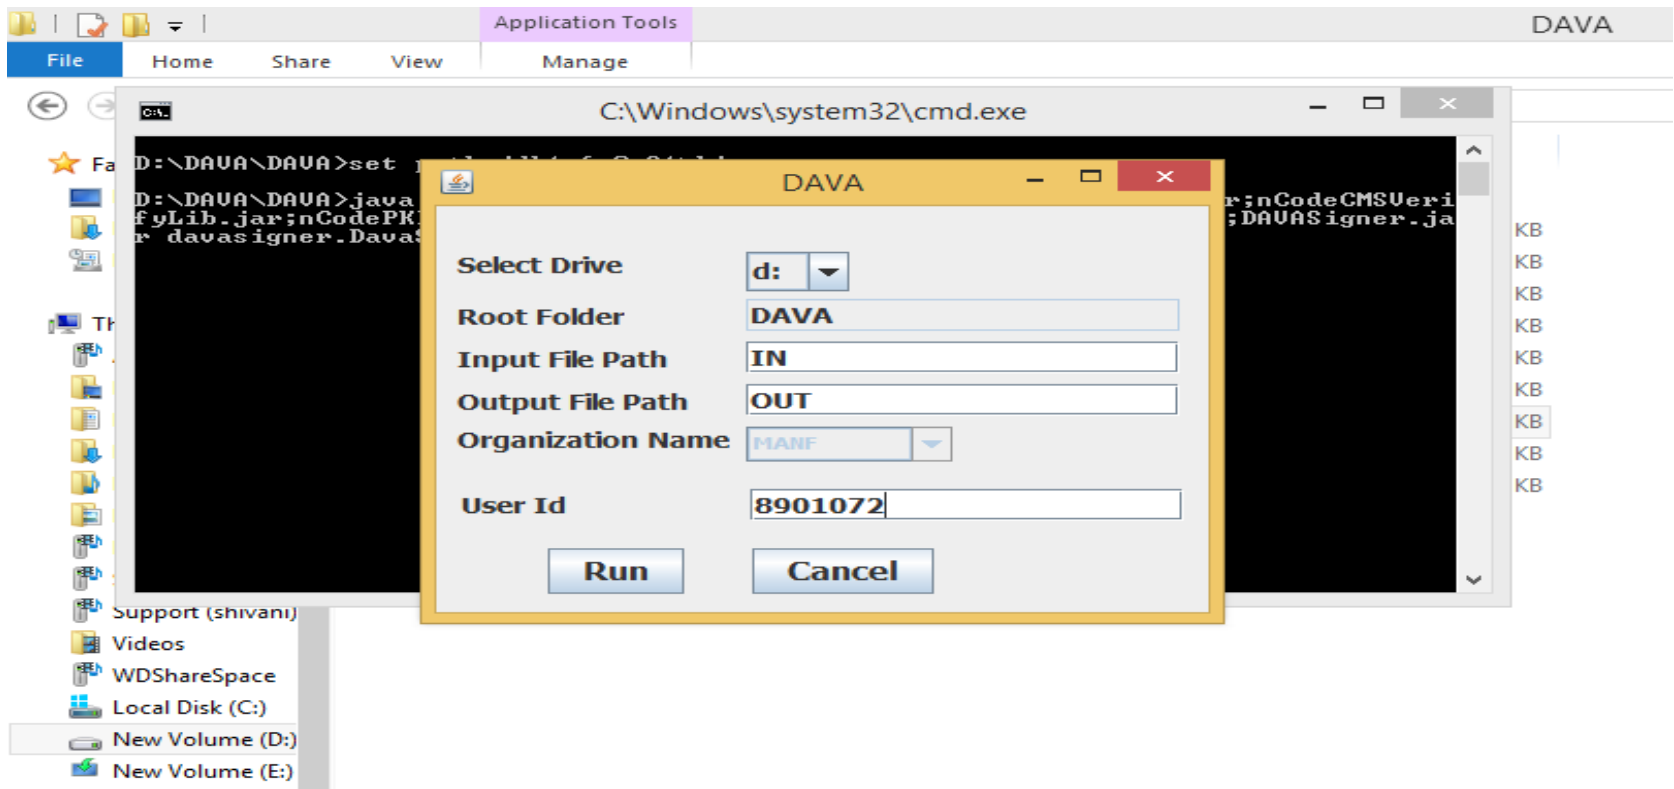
Application Tools

DAVA

File Home Share View Manage

C:\Windows\system32\cmd.exe

Fa

D:\DAVA\DAVA>set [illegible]

D:\DAVA\DAVA>java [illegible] r;nCodeCMSVerifyLib.jar;nCodePK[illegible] ;DAVASigner.jar davasigner.Dava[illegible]

Th

KB
KB
KB
KB
KB
KB
KB
KB
KB

DAVA

Select Drive d:

Root Folder DAVA

Input File Path IN

Output File Path OUT

Organization Name MANF

User Id 8901072

Run Cancel

Support (shivani)
Videos
WDShareSpace
Local Disk (C:)
New Volume (D:)
New Volume (E:)